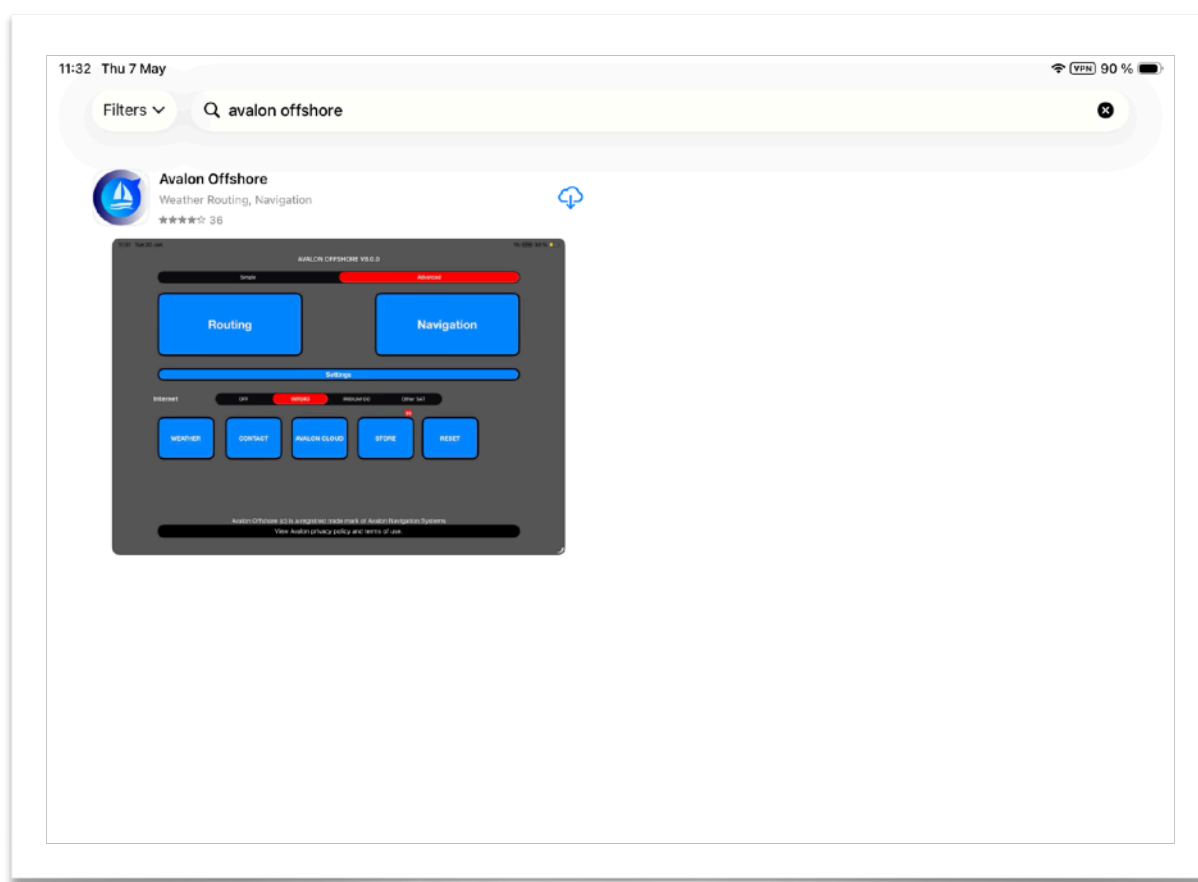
11:32 Thu 7 May

VPN 90 %

Filters

avalon offshore

Avalon Offshore

Weather Routing, Navigation

36

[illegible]

AVALON OFFSHORE V8.0.0

Simple

Advanced

Routing

Navigation

Settings

Internet

OFF

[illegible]

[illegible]

Other SAT

WEATHER

CONTACT

AVALON CLOUD

STORE

RESET

Avalon Offshore (c) is a registered trade mark of Avalon Navigation Systems

View Avalon privacy policy and terms of use